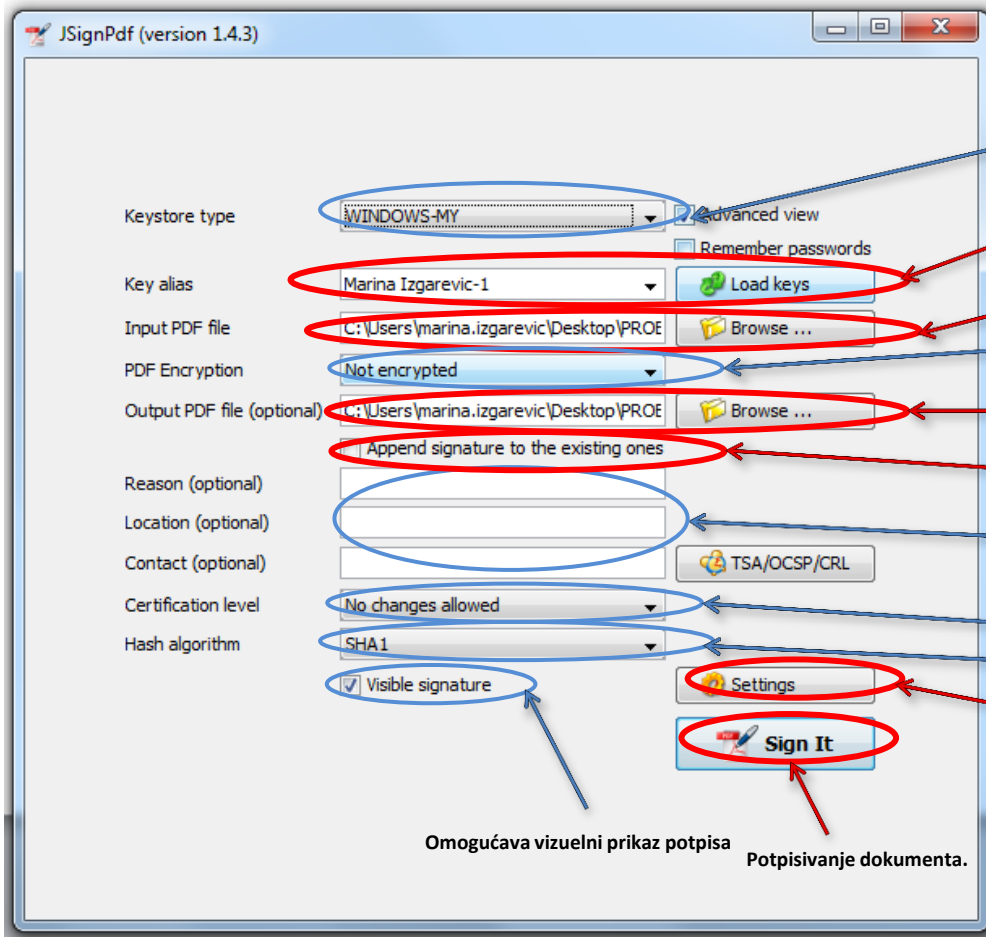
JSignPdf (version 1.4.3)

Keystore type
WINDOWS-MY
Advanced view
Remember passwords
Key alias
Marina Izgarevic-1
Load keys
Input PDF file
C:\Users\marina.izgarevic\Desktop\PROE
Browse ...
PDF Encryption
Not encrypted
Output PDF file (optional)
C:\Users\marina.izgarevic\Desktop\PROE
Browse ...
Append signature to the existing ones
Reason (optional)
Location (optional)
Contact (optional)
TSA/OCSP/CRL
Certification level
No changes allowed
Hash algorithm
SHA1
Visible signature
Settings
Sign It

Omogućava vizuelni prikaz potpisa

Potpisivanje dokumenta.